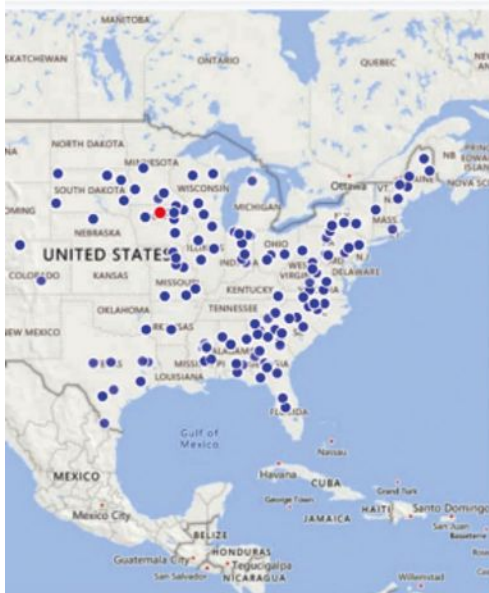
MANITOBA
SKATCHEWAN
ONTARIO
QUEBEC
NORTH DAKOTA
MINNESOTA
NB
NOVA SCO
SOUTH DAKOTA
WISCONSIN
Ottawa
VT
MASS.
MICHIGAN
NEBRASKA
UNITED STATES
OHIO
N.J.
COLORADO
KANSAS
ILLINOIS
INDIANA
WEST VIRGINIA
DELAWARE
MISSOURI
KENTUCKY
OKLAHOMA
TENNESSEE
NEW MEXICO
ARK
ALABAMA
MISS
LOUISIANA
FLORIDA
Gulf of Mexico
MEXICO
Havana
CUBA
Mexico City
George Town
JAMAICA
HAITI
Santo Domingo
BELIZE
HONDURAS
Guatemala City
Tegucigalpa
San Salvador
NICARAGUA
Willemstad